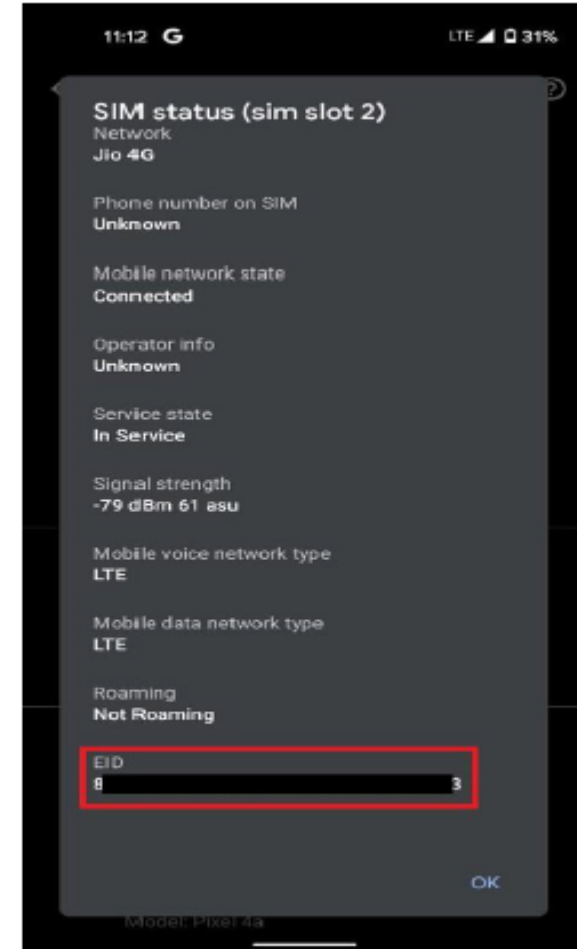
11:12 G

LTE 31%

SIM status (sim slot 2)

Network
Jio 4G

Phone number on SIM
Unknown

Mobile network state
Connected

Operator info
Unknown

Service state
In Service

Signal strength
-79 dBm 61 asu

Mobile voice network type
LTE

Mobile data network type
LTE

Roaming
Not Roaming

EID
8 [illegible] 3

OK

Model: Pixel 4a